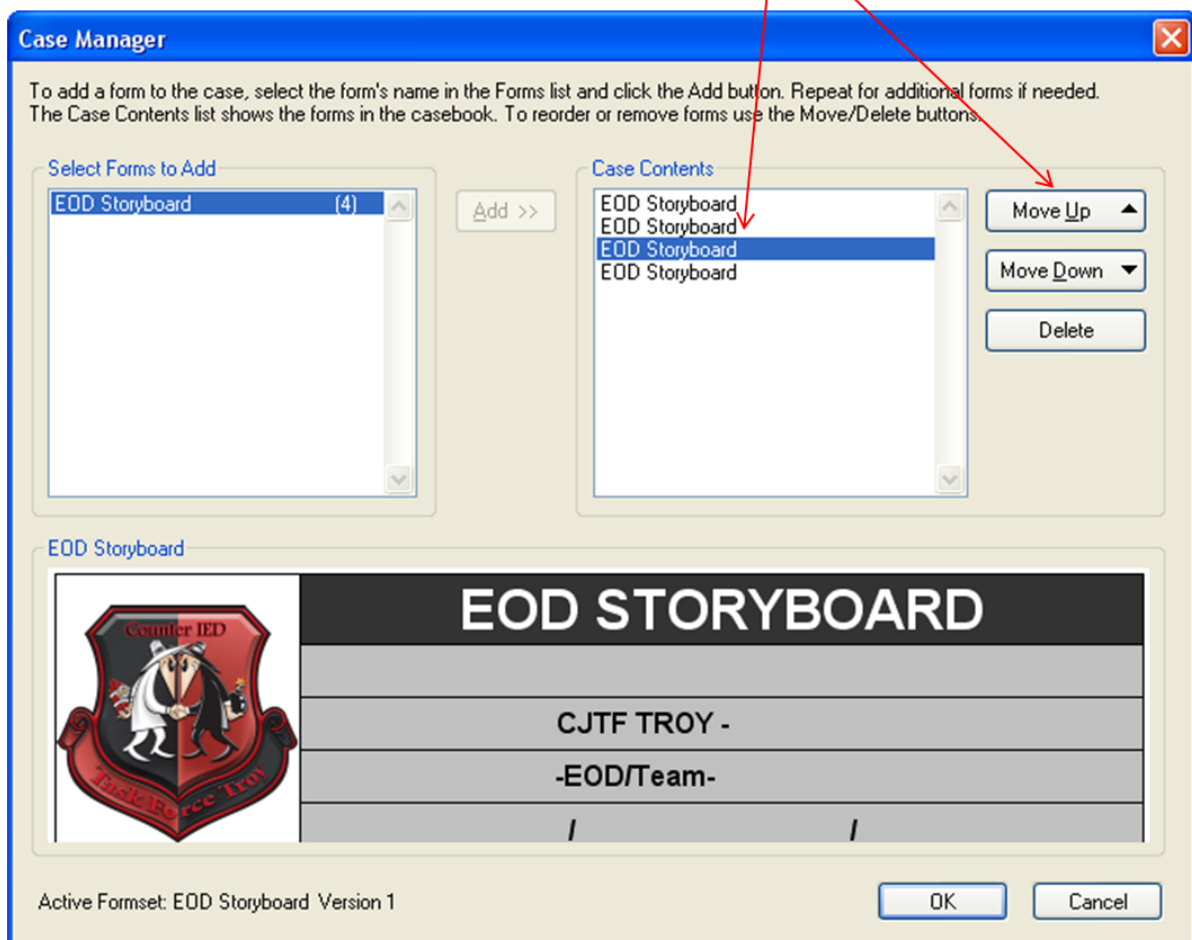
Case Manager

To add a form to the case, select the form's name in the Forms list and click the Add button. Repeat for additional forms if needed. The Case Contents list shows the forms in the casebook. To reorder or remove forms use the Move/Delete buttons.

Select Forms to Add

EOD Storyboard (4)

Add >>

Case Contents

EOD Storyboard
EOD Storyboard
EOD Storyboard
EOD Storyboard

Move Up

Move Down

Delete

EOD Storyboard

Counter IED

Task Force Troy

EOD STORYBOARD

CJTF TROY -

-EOD/Team-

/ /

Active Formset: EOD Storyboard Version 1

OK

Cancel